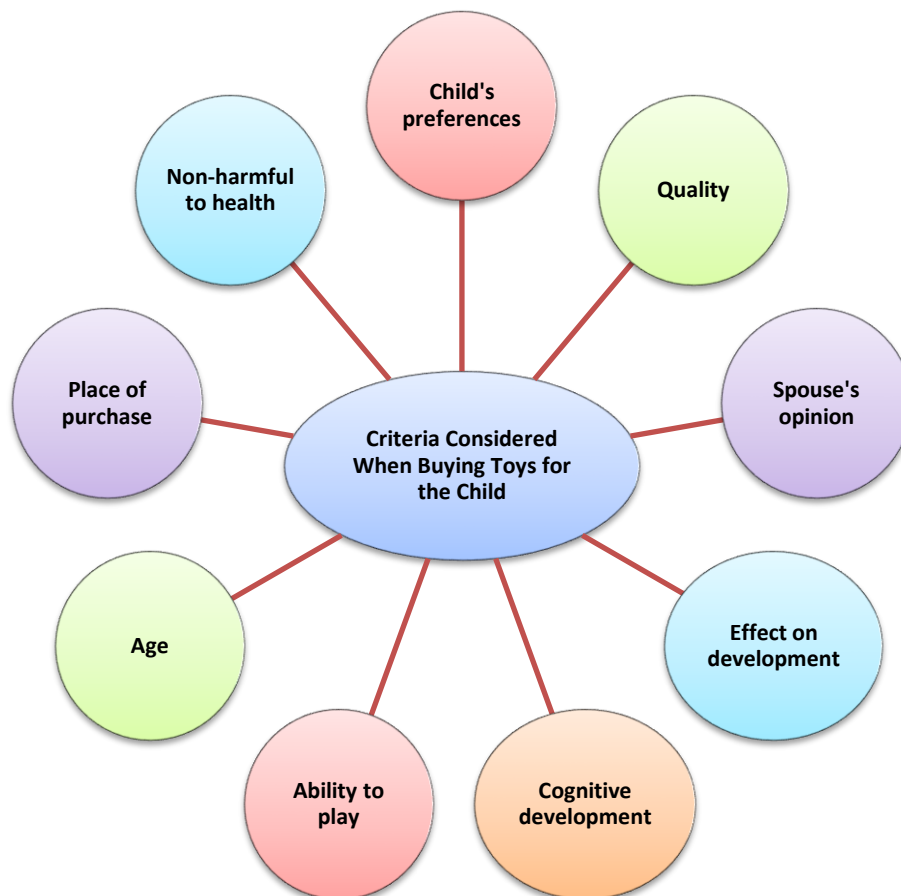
Criteria Considered When Buying Toys for the Child

Child's preferences

Quality

Spouse's opinion

Effect on development

Cognitive development

Ability to play

Age

Place of purchase

Non-harmful to health